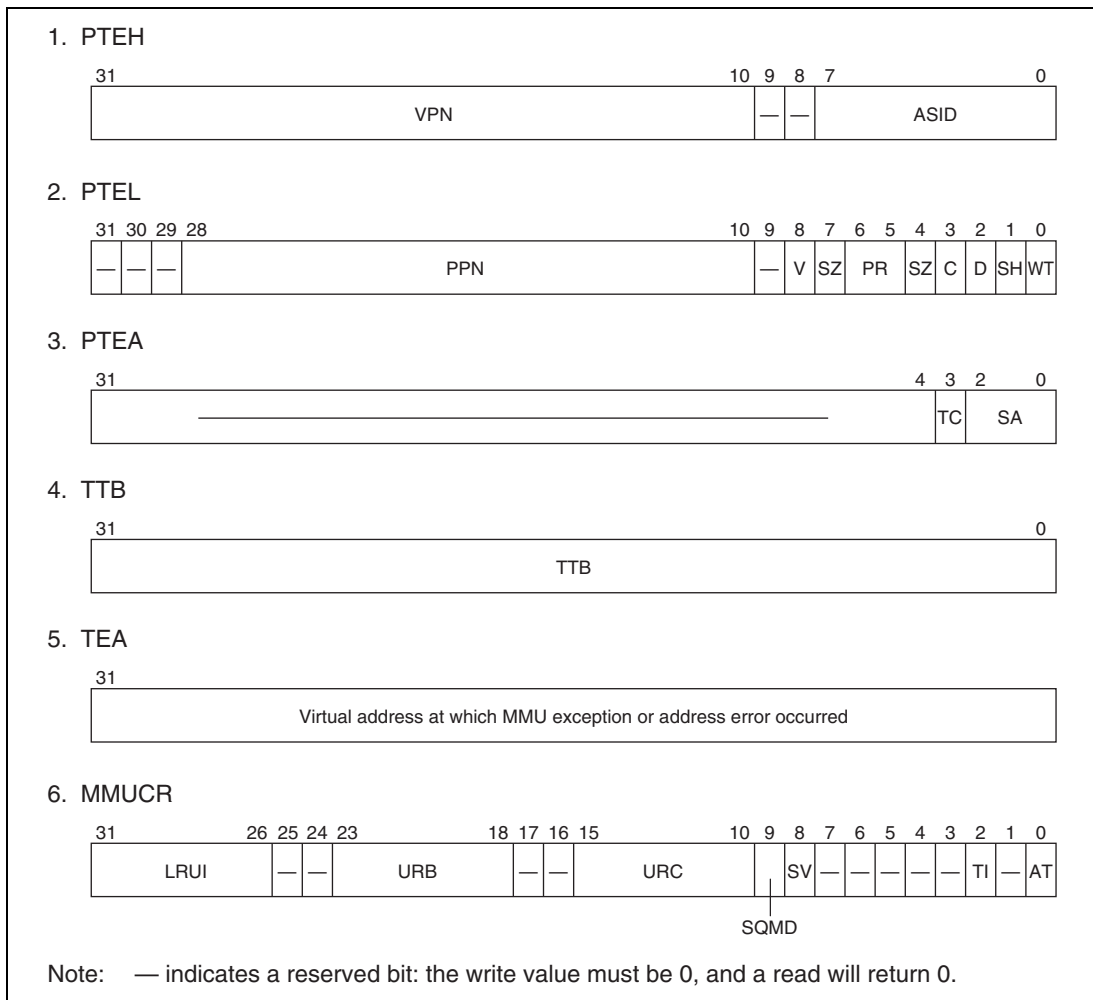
1. PTEH

| 31 ... 10 | 9 | 8 | 7 ... 0 |
|---|---|---|---|
| VPN | — | — | ASID |

2. PTEL

| 31 | 30 | 29 | 28 ... 10 | 9 | 8 | 7 | 6 5 | 4 | 3 | 2 | 1 | 0 |
|---|---|---|---|---|---|---|---|---|---|---|---|---|
| — | — | — | PPN | — | V | SZ | PR | SZ | C | D | SH | WT |

3. PTEA

| 31 ... 4 | 3 | 2 ... 0 |
|---|---|---|
| — | TC | SA |

4. TTB

| 31 ... 0 |
|---|
| TTB |

5. TEA

| 31 ... |
|---|
| Virtual address at which MMU exception or address error occurred |

6. MMUCR

| 31 ... 26 | 25 | 24 | 23 ... 18 | 17 | 16 | 15 ... 10 | 9 | 8 | 7 | 6 | 5 | 4 | 3 | 2 | 1 | 0 |
|---|---|---|---|---|---|---|---|---|---|---|---|---|---|---|---|---|
| LRUI | — | — | URB | — | — | URC | SQMD | SV | — | — | — | — | — | TI | — | AT |

Note: — indicates a reserved bit: the write value must be 0, and a read will return 0.